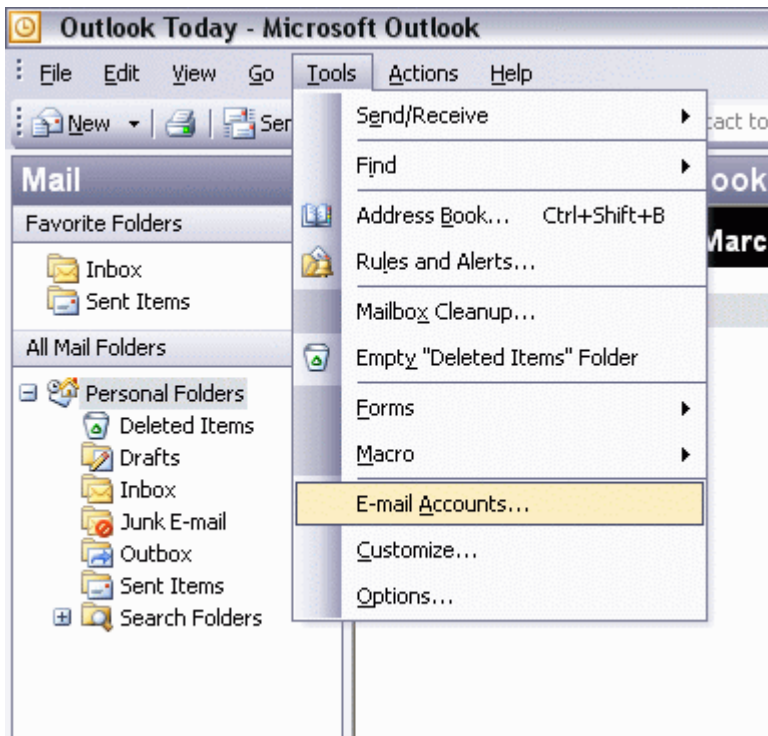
Outlook Today - Microsoft Outlook

File Edit View Go Tools Actions Help

New Sen

act to

Mail

ook

Favorite Folders

Marc

Inbox
Sent Items

All Mail Folders

Personal Folders
Deleted Items
Drafts
Inbox
Junk E-mail
Outbox
Sent Items
Search Folders

Send/Receive
Find
Address Book... Ctrl+Shift+B
Rules and Alerts...
Mailbox Cleanup...
Empty "Deleted Items" Folder
Forms
Macro
E-mail Accounts...
Customize...
Options...